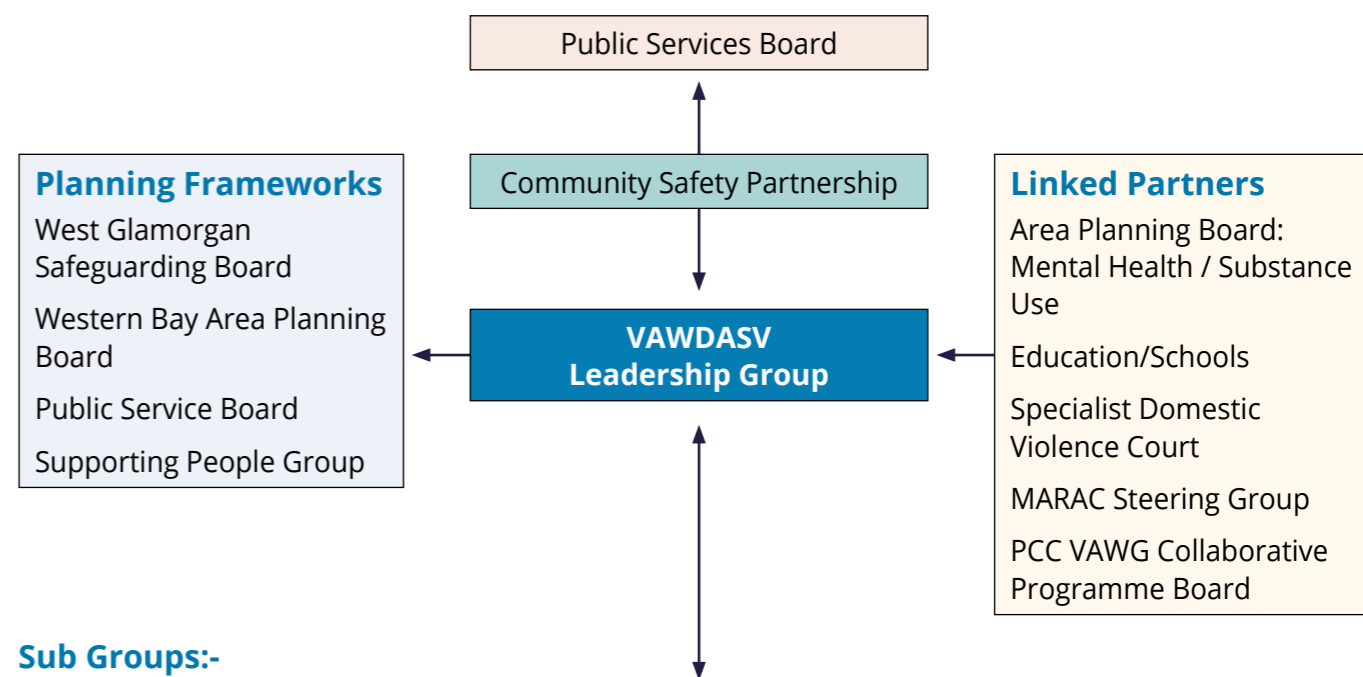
Public Services Board

Community Safety Partnership

Planning Frameworks

West Glamorgan Safeguarding Board

Western Bay Area Planning Board

Public Service Board

Supporting People Group

VAWDASV Leadership Group

Linked Partners

Area Planning Board: Mental Health / Substance Use

Education/Schools

Specialist Domestic Violence Court

MARAC Steering Group

PCC VAWG Collaborative Programme Board

Sub Groups:-